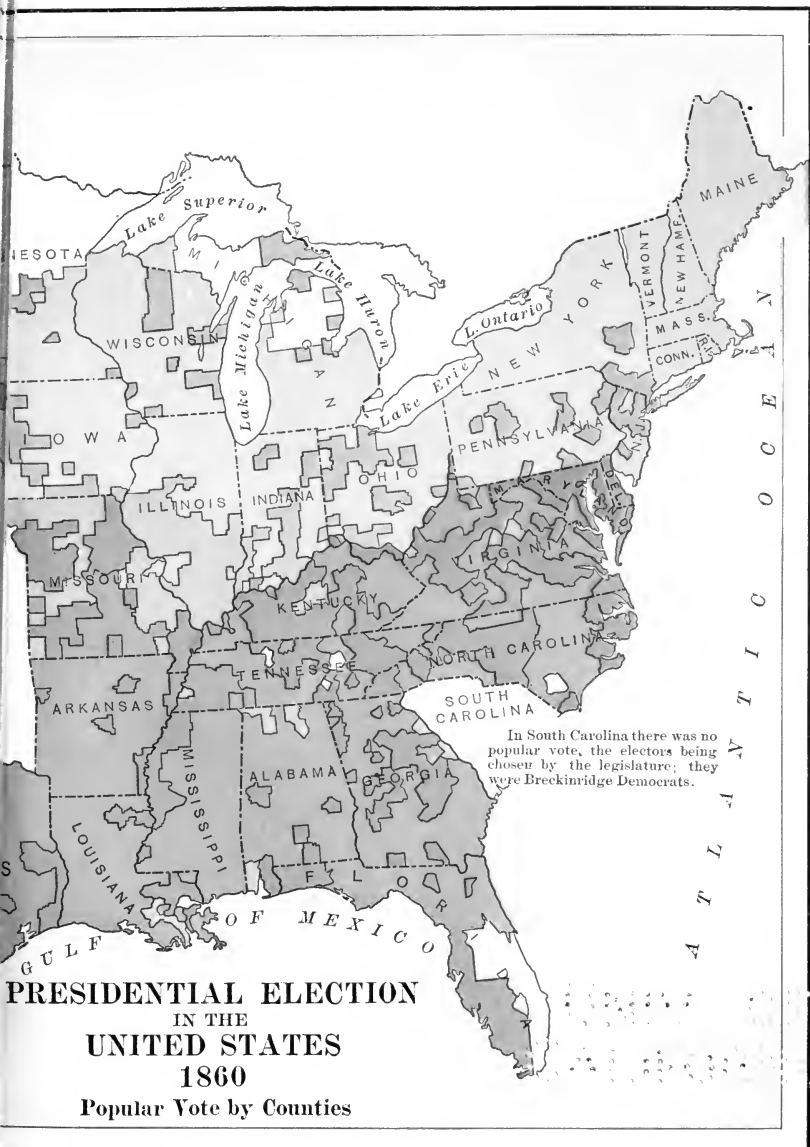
Lake Superior
NESOTA
WISCONSIN
MICHIGAN
Lake Michigan
Lake Huron
L. Ontario
Lake Erie
NEW YORK
VERMONT
NEW HAMP.
MAINE
MASS.
CONN.
R.I.
IOWA
ILLINOIS
INDIANA
OHIO
PENNSYLVANIA
N.J.
MARYLAND
DEL.
VIRGINIA
MISSOURI
KENTUCKY
NORTH CAROLINA
TENNESSEE
ARKANSAS
SOUTH CAROLINA
MISSISSIPPI
ALABAMA
GEORGIA
LOUISIANA
FLORIDA
GULF OF MEXICO
ATLANTIC OCEAN

In South Carolina there was no popular vote, the electors being chosen by the legislature; they were Breckinridge Democrats.

PRESIDENTIAL ELECTION
IN THE
UNITED STATES
1860
Popular Vote by Counties